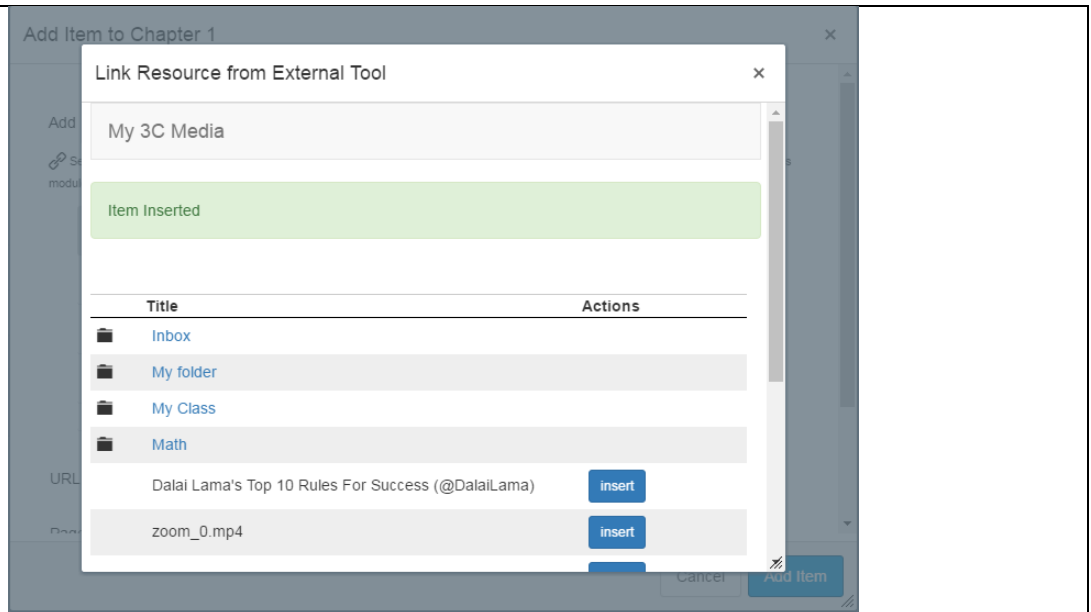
Add Item to Chapter 1
×
Add
Se
modul
URL
Pag

Link Resource from External Tool
×

My 3C Media

Item Inserted

| | Title | Actions |
|---|---|---|
| | Inbox | |
| | My folder | |
| | My Class | |
| | Math | |
| | Dalai Lama's Top 10 Rules For Success (@DalaiLama) | insert |
| | zoom_0.mp4 | insert |

Cancel
Add Item